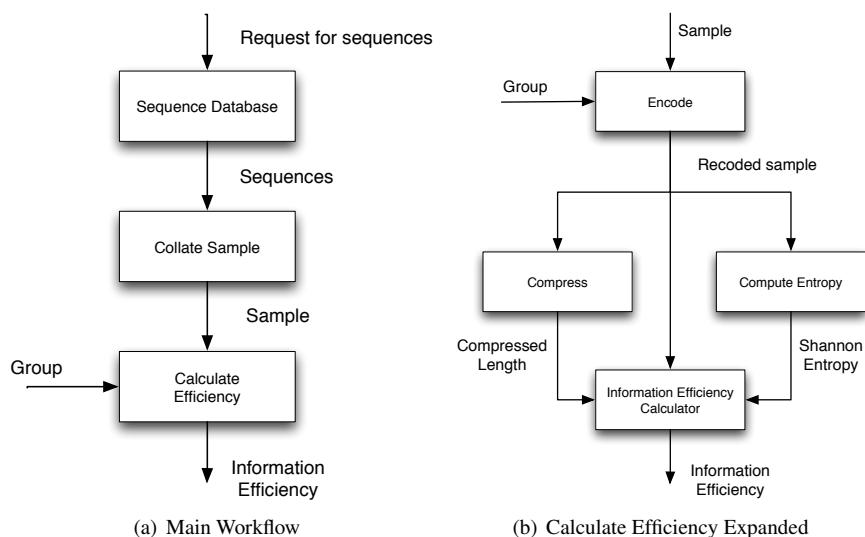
Request for sequences

Sequence Database

Sequences

Collate Sample

Sample

Group

Calculate Efficiency

Information Efficiency

(a) Main Workflow

Sample

Group

Encode

Recoded sample

Compress

Compute Entropy

Compressed Length

Shannon Entropy

Information Efficiency Calculator

Information Efficiency

(b) Calculate Efficiency Expanded